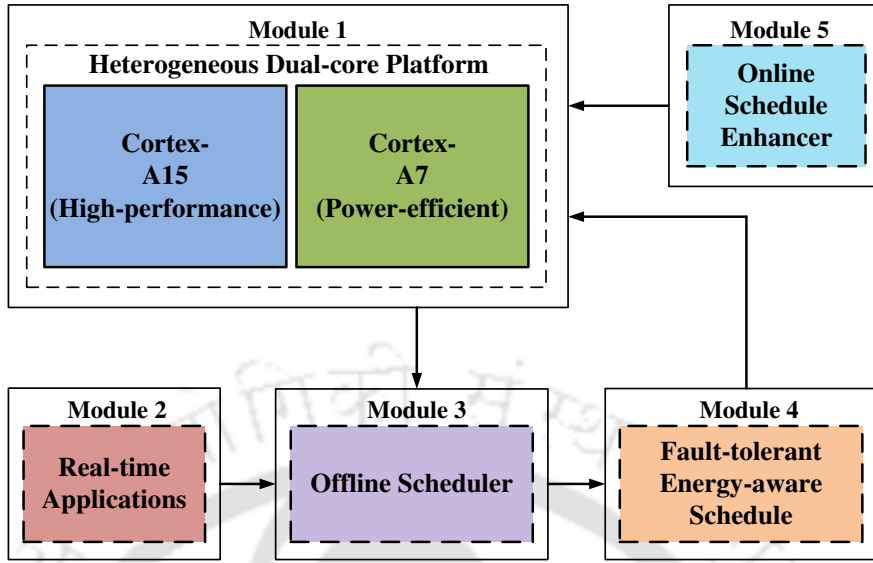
Module 1
Heterogeneous Dual-core Platform
Cortex-A15 (High-performance)
Cortex-A7 (Power-efficient)

Module 5
Online Schedule Enhancer

Module 2
Real-time Applications

Module 3
Offline Scheduler

Module 4
Fault-tolerant Energy-aware Schedule